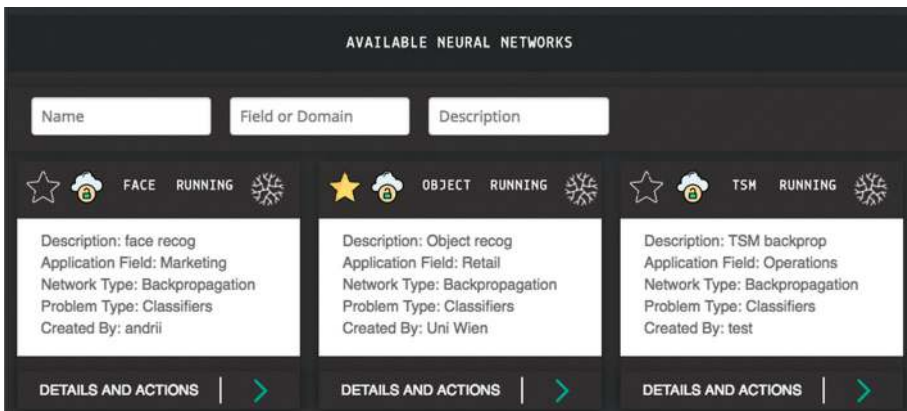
AVAILABLE NEURAL NETWORKS

Name

Field or Domain

Description

FACE RUNNING

Description: face recog
Application Field: Marketing
Network Type: Backpropagation
Problem Type: Classifiers
Created By: andrii

DETAILS AND ACTIONS

OBJECT RUNNING

Description: Object recog
Application Field: Retail
Network Type: Backpropagation
Problem Type: Classifiers
Created By: Uni Wien

DETAILS AND ACTIONS

TSM RUNNING

Description: TSM backprop
Application Field: Operations
Network Type: Backpropagation
Problem Type: Classifiers
Created By: test

DETAILS AND ACTIONS